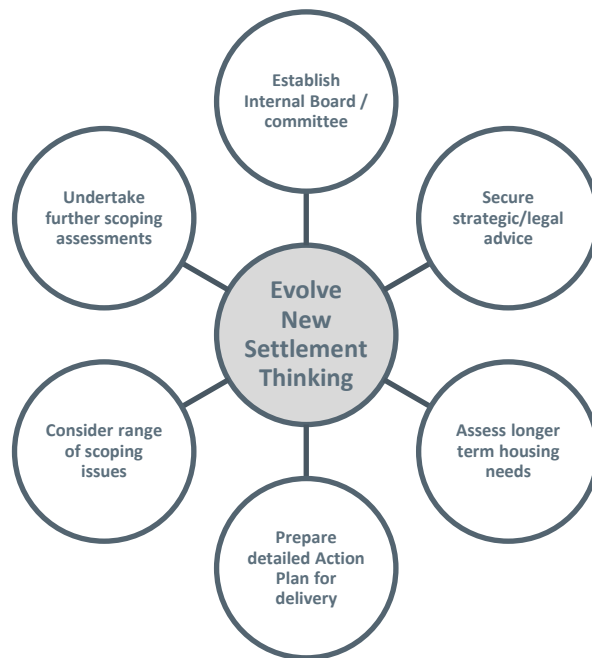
Evolve New Settlement Thinking

Establish Internal Board / committee

Secure strategic/legal advice

Assess longer term housing needs

Prepare detailed Action Plan for delivery

Consider range of scoping issues

Undertake further scoping assessments